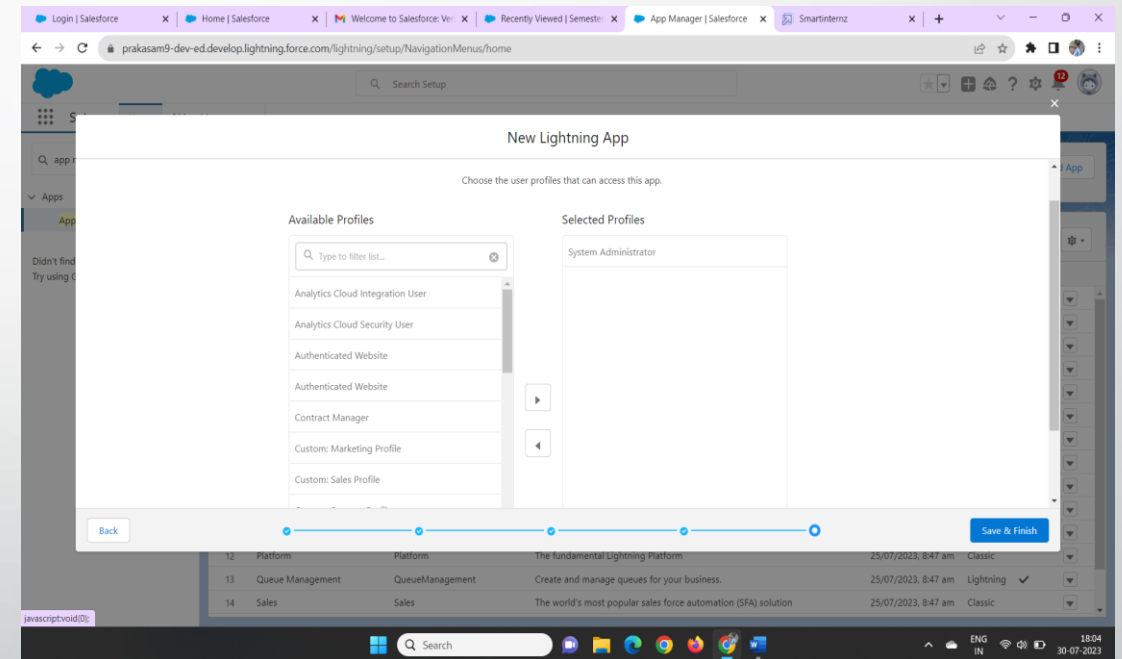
Login | Salesforce
Home | Salesforce
Welcome to Salesforce: Ver
Recently Viewed | Semeste
App Manager | Salesforce
Smartinternz

prakasam9-dev-ed.develop.lightning.force.com/lightning/setup/NavigationMenus/home

Search Setup

12

Se

app r

Apps

App

Didn't find
Try using G

New Lightning App

Choose the user profiles that can access this app.

Available Profiles

Type to filter list...

Analytics Cloud Integration User
Analytics Cloud Security User
Authenticated Website
Authenticated Website
Contract Manager
Custom: Marketing Profile
Custom: Sales Profile

Selected Profiles

System Administrator

App

Back

Save & Finish

| 12 | Platform | Platform | The fundamental Lightning Platform | 25/07/2023, 8:47 am | Classic |
|---|---|---|---|---|---|
| 13 | Queue Management | QueueManagement | Create and manage queues for your business. | 25/07/2023, 8:47 am | Lightning ✓ |
| 14 | Sales | Sales | The world's most popular sales force automation (SFA) solution | 25/07/2023, 8:47 am | Classic |

javascript:void(0);

Search

ENG IN

18:04
30-07-2023